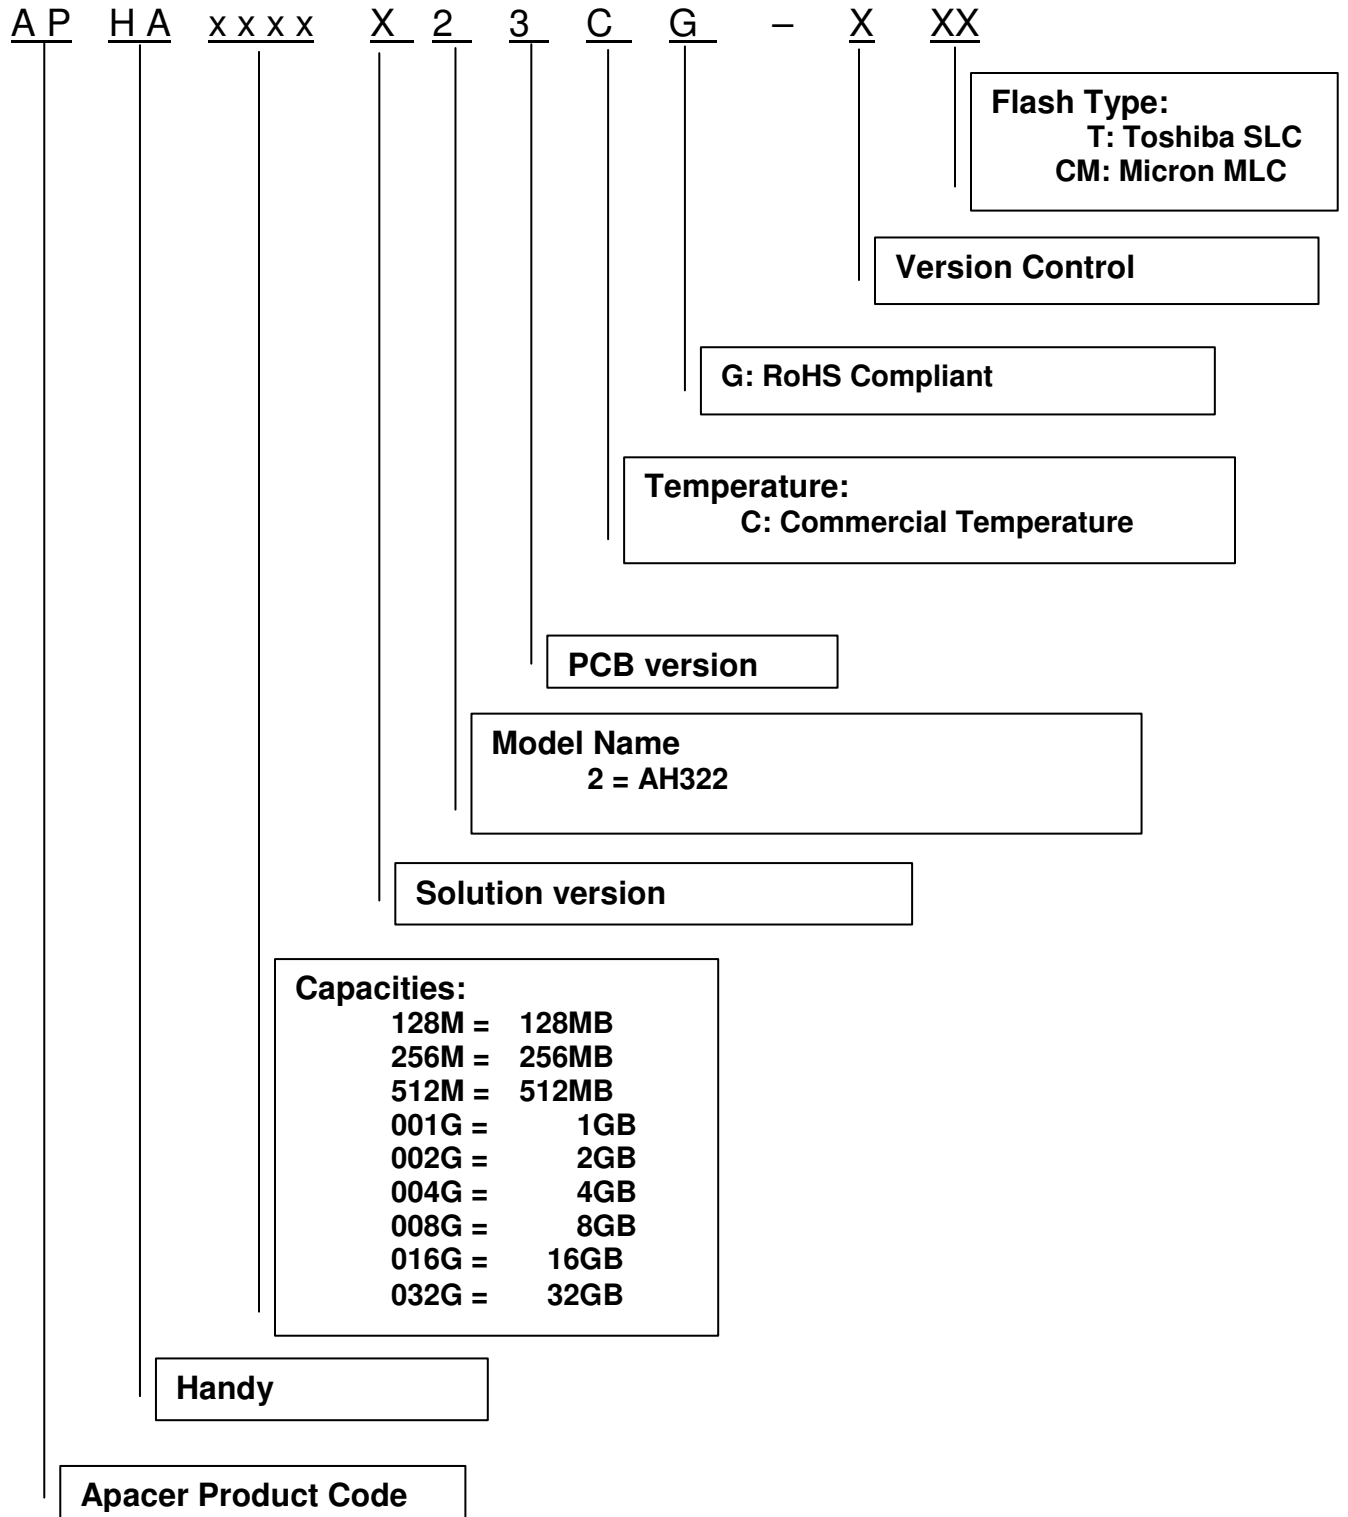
AP HA xxxx X 2 3 C G – X XX

Flash Type:
T: Toshiba SLC
CM: Micron MLC

Version Control

G: RoHS Compliant

Temperature:
C: Commercial Temperature

PCB version

Model Name
2 = AH322

Solution version

Capacities:
128M = 128MB
256M = 256MB
512M = 512MB
001G = 1GB
002G = 2GB
004G = 4GB
008G = 8GB
016G = 16GB
032G = 32GB

Handy

Apacer Product Code